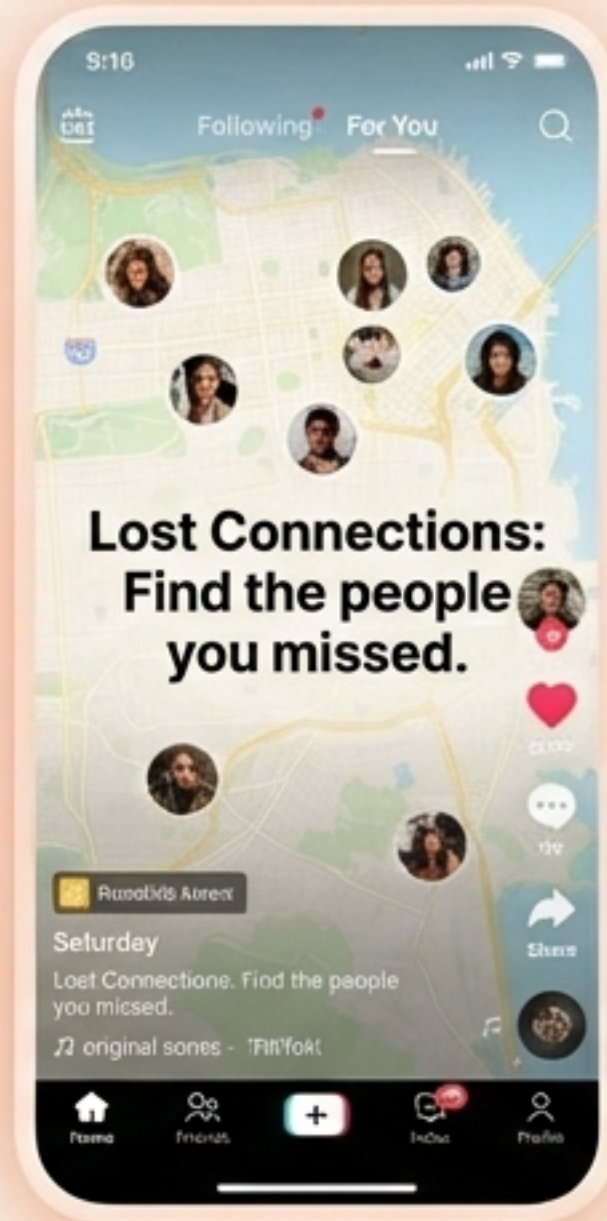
5:16

Following For You

Lost Connections: Find the people you missed.

Ruootids Anent

Saturday

Loet Connectione. Find the paople you micsed.

♫ original sones - TiftYokt

Shero

Frema Frienas + Inbox Profile